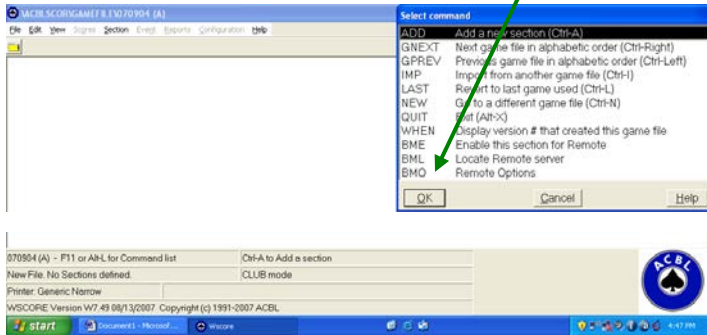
ACBLSCORE\GAMEF\LE070904 (A)

File Edit View Scores Section Event Reports Configuration Help

Select command

| | |
|---|---|
| ADD | Add a new section (Ctrl-A) |
| GNEXT | Next game file in alphabetic order (Ctrl-Right) |
| GPREV | Previous game file in alphabetic order (Ctrl-Left) |
| IMP | Import from another game file (Ctrl-I) |
| LAST | Revert to last game used (Ctrl-L) |
| NEW | Go to a different game file (Ctrl-N) |
| QUIT | Exit (Alt-X) |
| WHEN | Display version # that created this game file |
| BME | Enable this section for Remote |
| BML | Locate Remote server |
| BMO | Remote Options |

OK Cancel Help

070904 (A) - F11 or Alt-L for Command list | Ctrl-A to Add a section
New File. No Sections defined. | CLUB mode
Printer: Generic Narrow
WSCORE Version W7.49 08/13/2007 Copyright (c) 1991-2007 ACBL

ACBL

start Document1 - Microsof... Wscore 4:47 PM